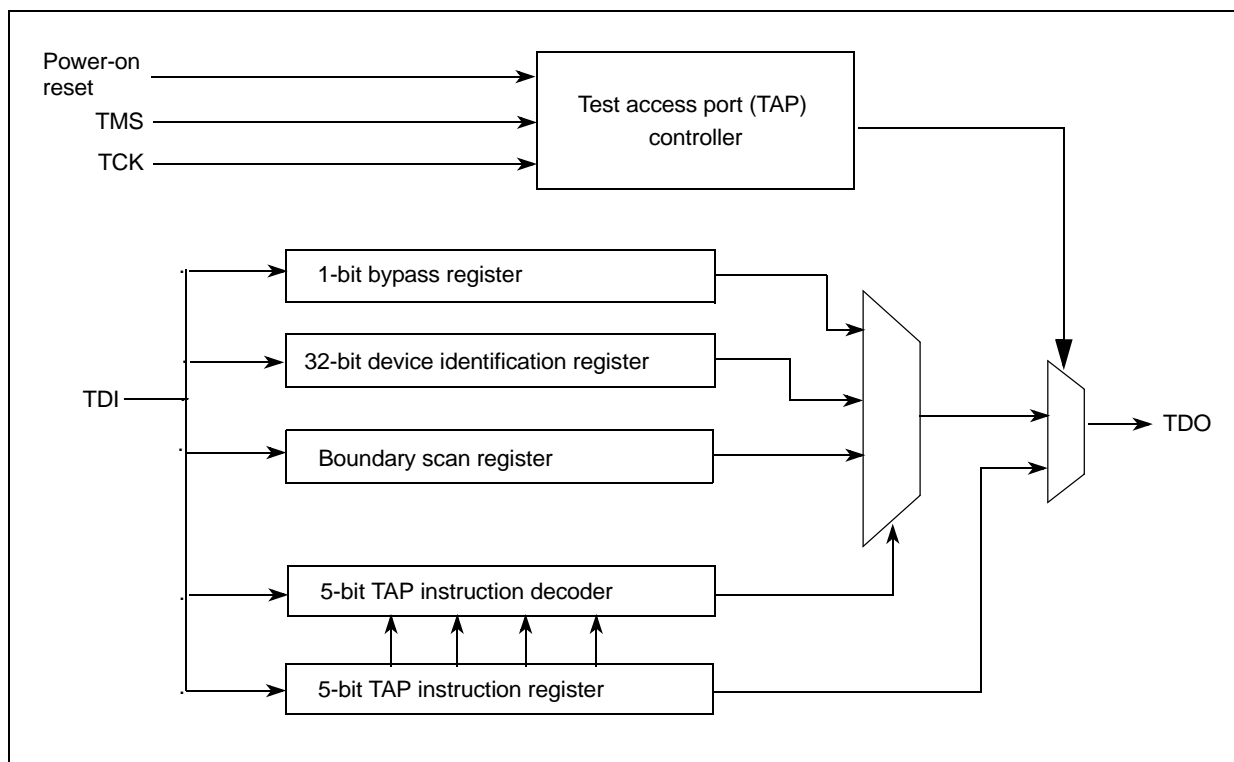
Power-on reset
TMS
TCK
Test access port (TAP) controller
1-bit bypass register
32-bit device identification register
TDI
Boundary scan register
TDO
5-bit TAP instruction decoder
5-bit TAP instruction register